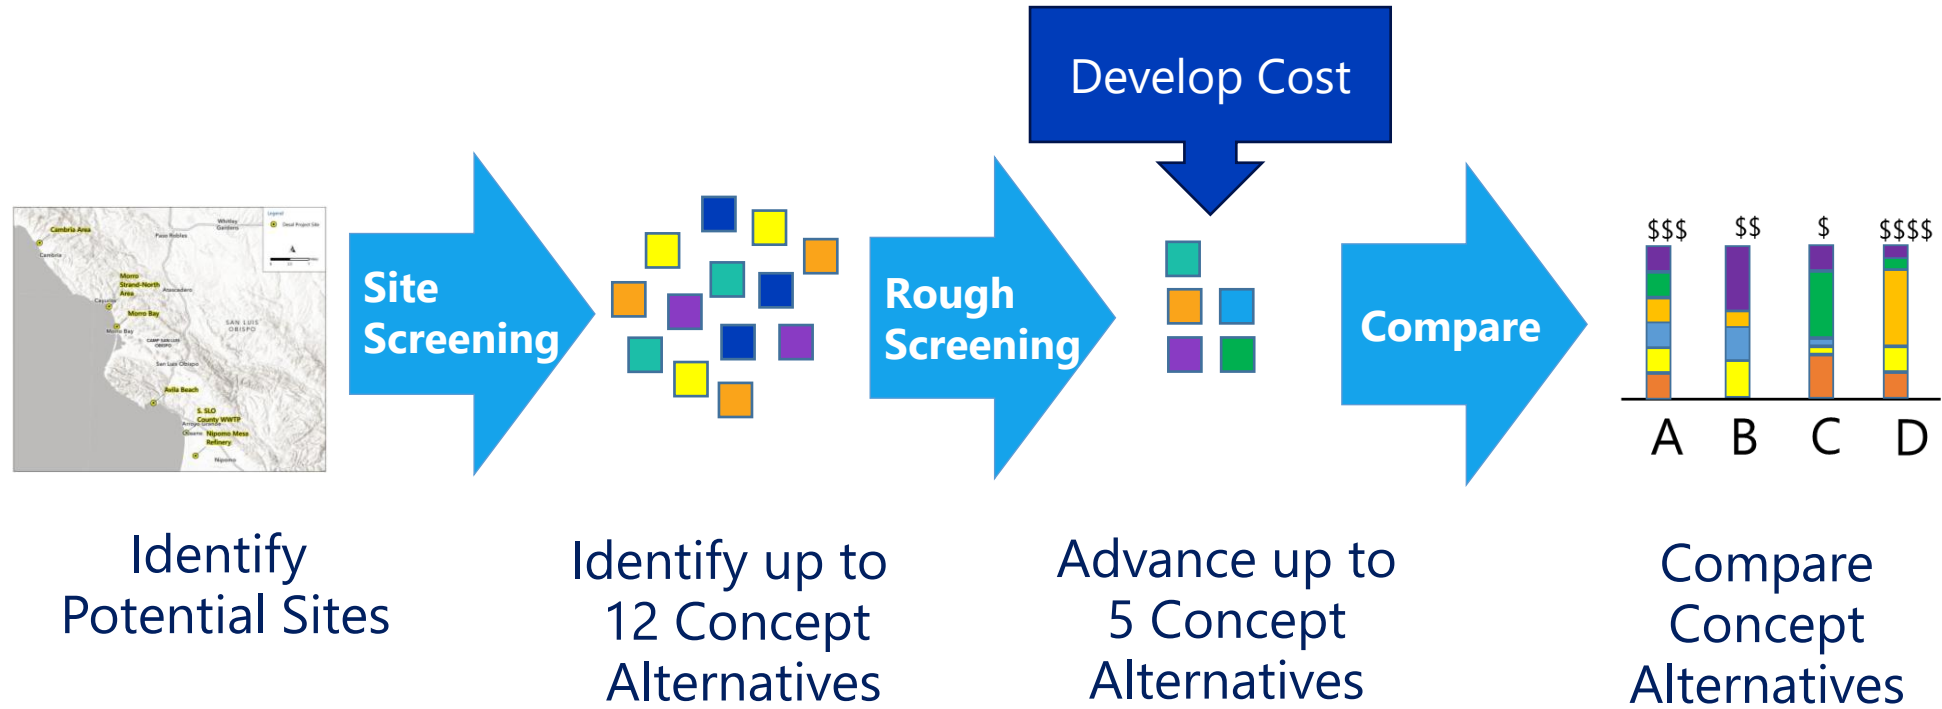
Develop Cost

Site Screening

Rough Screening

Compare

$\$\$\$$ $\$\$$ $\$$ $\$\$\$\$$

A B C D

Identify Potential Sites

Identify up to 12 Concept Alternatives

Advance up to 5 Concept Alternatives

Compare Concept Alternatives